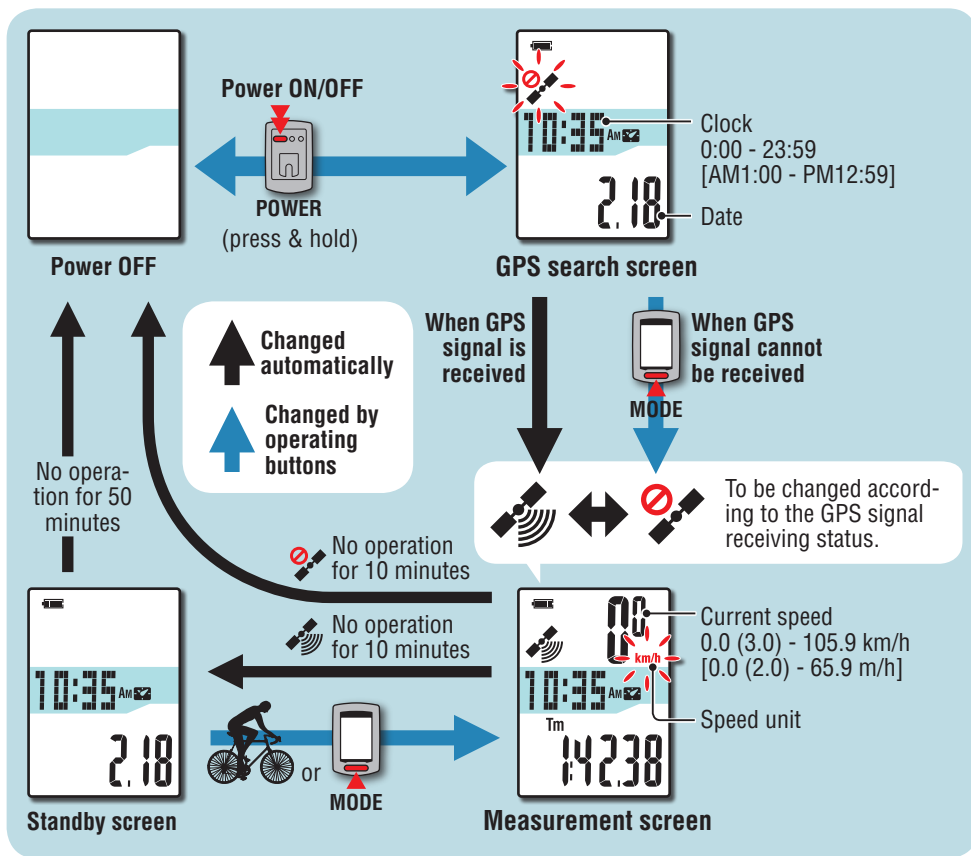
Power ON/OFF

POWER
(press & hold)

Power OFF

10:35 AM
2.18

Clock
0:00 - 23:59
[AM1:00 - PM12:59]

Date

GPS search screen

Changed automatically

Changed by operating buttons

When GPS signal is received

When GPS signal cannot be received

MODE

To be changed according to the GPS signal receiving status.

No operation for 50 minutes

No operation for 10 minutes

No operation for 10 minutes

10:35 AM
2.18

Standby screen

or

MODE

0.0
km/h
10:35 AM
Tm
1:42.38

Current speed
0.0 (3.0) - 105.9 km/h
[0.0 (2.0) - 65.9 m/h]

Speed unit

Measurement screen